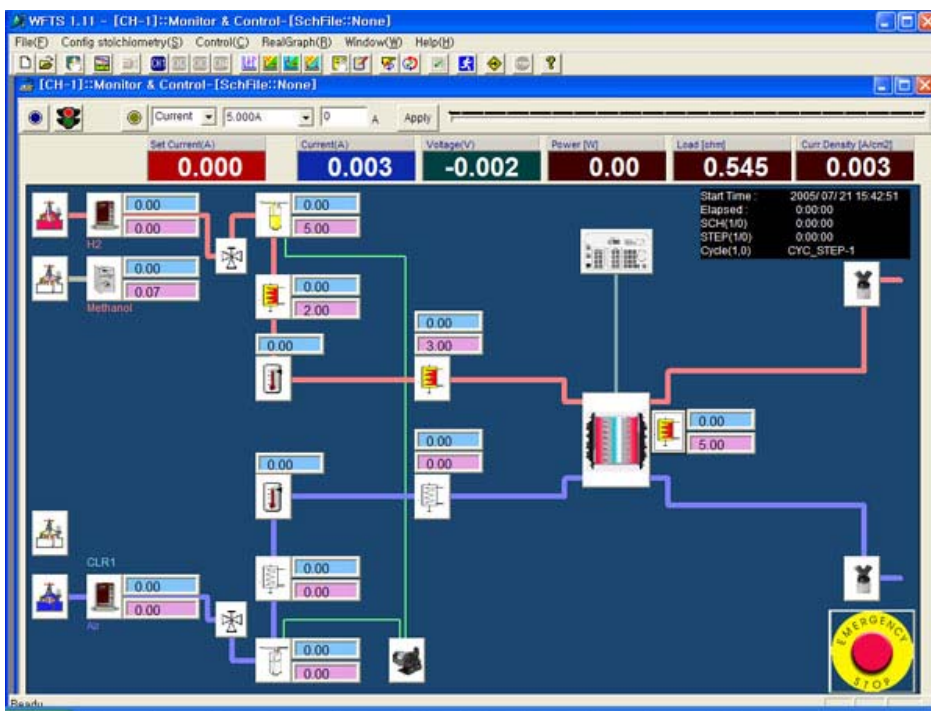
WFTS 1.11 - [CH-1]::Monitor & Control-[SchFile::None]

File(F) Config stoichiometry(S) Control(C) RealGraph(R) Window(W) Help(H)

[CH-1]::Monitor & Control-[SchFile::None]

Current 5.000A 0 A Apply

Set Current(A) 0.000
Current(A) 0.003
Voltage(V) -0.002
Power [W] 0.00
Load [ohm] 0.545
Curr Density [A/cm2] 0.003

Start Time : 2005/ 07/ 21 15:42:51
Elapsed : 0:00:00
SCH(1/0) 0:00:00
STEP(1/0) 0:00:00
Cycle(1,0) CYC_STEP-1

0.00
0.00
H2

0.00
0.07
Methanol

0.00
5.00

0.00
2.00

0.00

0.00
3.00

0.00
5.00

0.00
0.00

0.00

CLR1
0.00
0.00
Air

0.00
0.00

0.00
0.00

EMERGENCY STOP

Ready